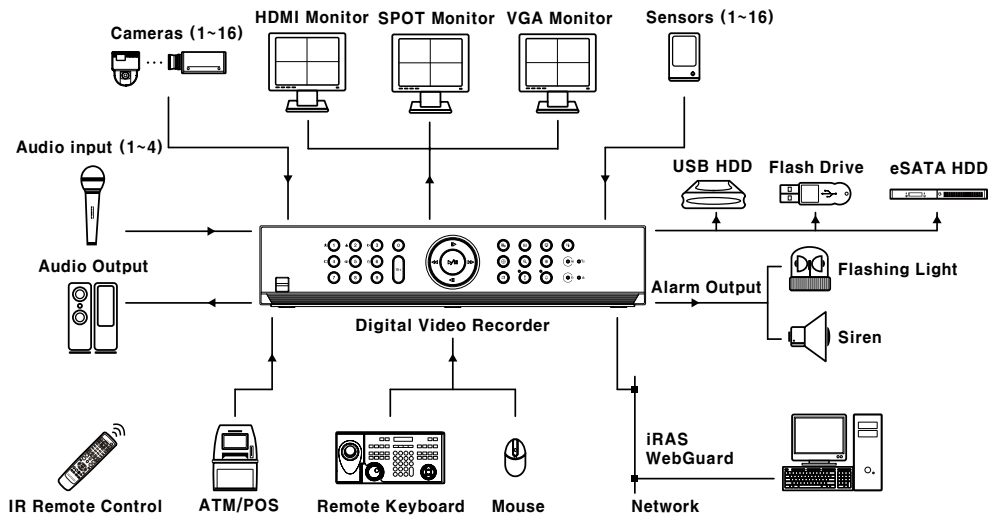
Cameras (1~16)
HDMI Monitor
SPOT Monitor
VGA Monitor
Sensors (1~16)
Audio input (1~4)
USB HDD
Flash Drive
eSATA HDD
Audio Output
Alarm Output
Flashing Light
Siren
Digital Video Recorder
iRAS
WebGuard
IR Remote Control
ATM/POS
Remote Keyboard
Mouse
Network